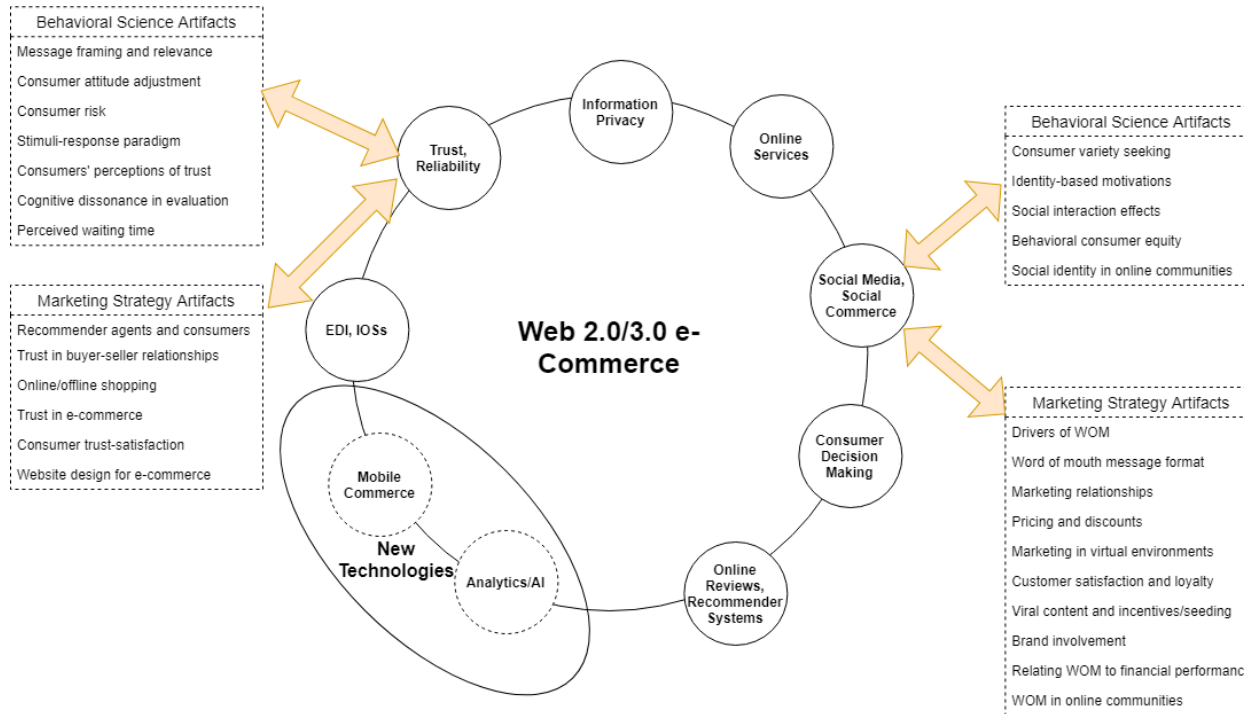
Behavioral Science Artifacts
Message framing and relevance
Consumer attitude adjustment
Consumer risk
Stimuli-response paradigm
Consumers' perceptions of trust
Cognitive dissonance in evaluation
Perceived waiting time

Marketing Strategy Artifacts
Recommender agents and consumers
Trust in buyer-seller relationships
Online/offline shopping
Trust in e-commerce
Consumer trust-satisfaction
Website design for e-commerce

Information Privacy

Trust, Reliability

Online Services

EDI, IOSs

Web 2.0/3.0 e-Commerce

Social Media, Social Commerce

Mobile Commerce

New Technologies

Analytics/AI

Online Reviews, Recommender Systems

Consumer Decision Making

Behavioral Science Artifacts
Consumer variety seeking
Identity-based motivations
Social interaction effects
Behavioral consumer equity
Social identity in online communities

Marketing Strategy Artifacts
Drivers of WOM
Word of mouth message format
Marketing relationships
Pricing and discounts
Marketing in virtual environments
Customer satisfaction and loyalty
Viral content and incentives/seeding
Brand involvement
Relating WOM to financial performanc
WOM in online communities